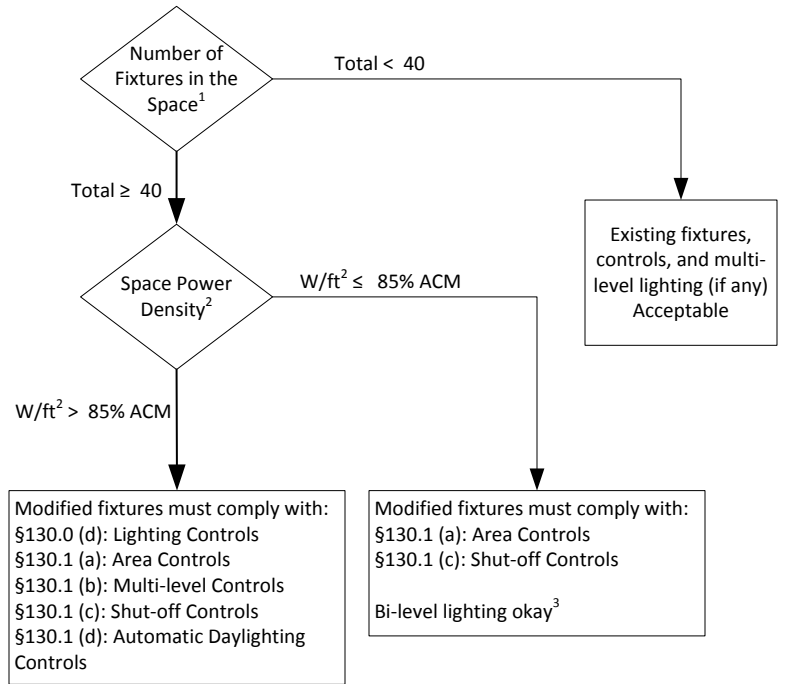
Number of Fixtures in the Space$^1$

Total < 40

Total ≥ 40

Existing fixtures, controls, and multi-level lighting (if any) Acceptable

Space Power Density$^2$

W/ft$^2$ ≤ 85% ACM

W/ft$^2$ > 85% ACM

Modified fixtures must comply with:
§130.0 (d): Lighting Controls
§130.1 (a): Area Controls
§130.1 (b): Multi-level Controls
§130.1 (c): Shut-off Controls
§130.1 (d): Automatic Daylighting Controls

Modified fixtures must comply with:
§130.1 (a): Area Controls
§130.1 (c): Shut-off Controls

Bi-level lighting okay$^3$